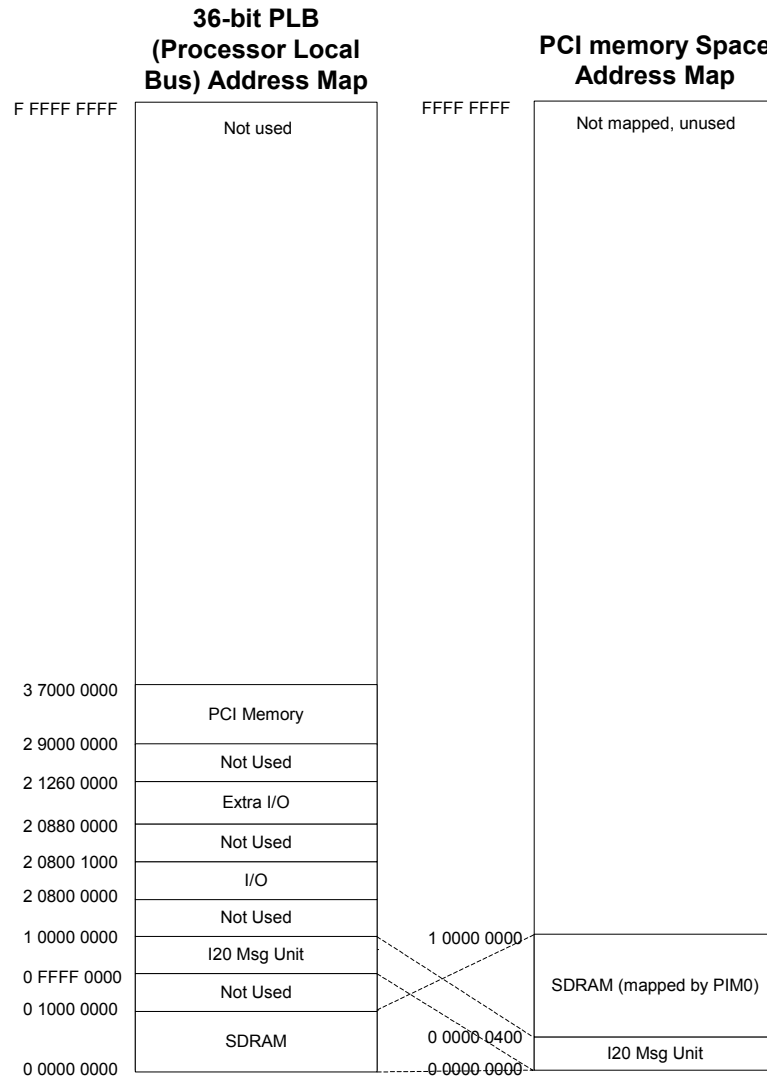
36-bit PLB (Processor Local Bus) Address Map

PCI memory Space Address Map

F FFFF FFFF
Not used

3 7000 0000
PCI Memory
2 9000 0000
Not Used
2 1260 0000
Extra I/O
2 0880 0000
Not Used
2 0800 1000
I/O
2 0800 0000
Not Used
1 0000 0000
I20 Msg Unit
0 FFFF 0000
Not Used
0 1000 0000
SDRAM
0 0000 0000

FFFF FFFF
Not mapped, unused

1 0000 0000
SDRAM (mapped by PIM0)
0 0000 0400
I20 Msg Unit
0 0000 0000